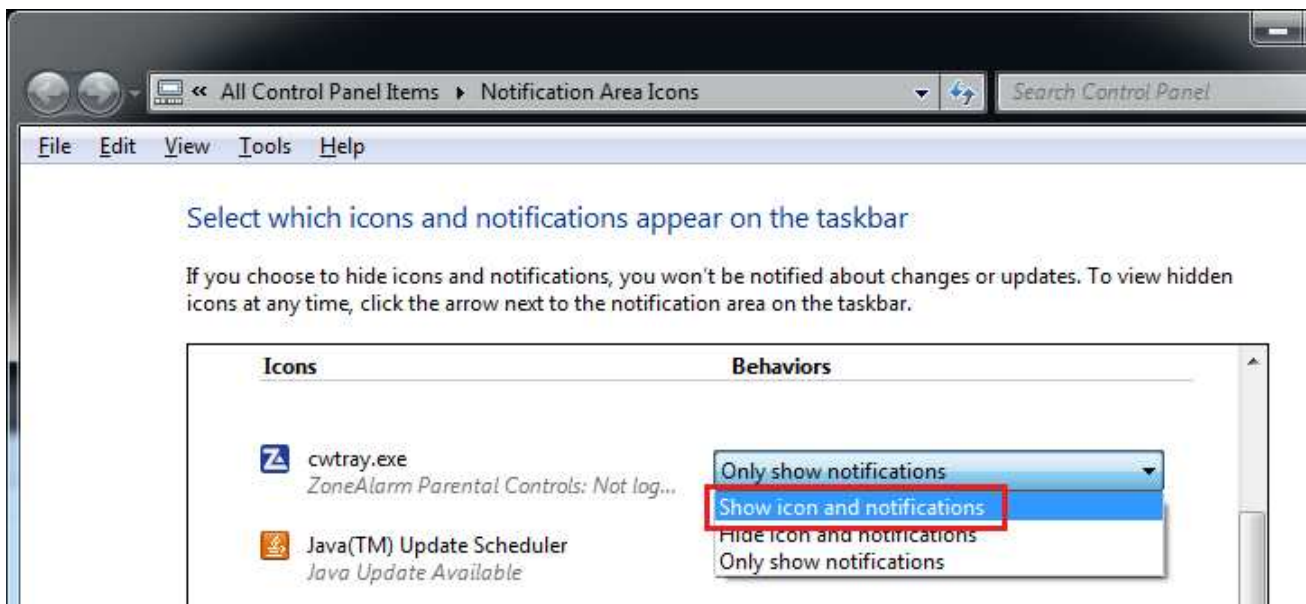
« All Control Panel Items ▸ Notification Area Icons

Search Control Panel

File Edit View Tools Help

Select which icons and notifications appear on the taskbar

If you choose to hide icons and notifications, you won't be notified about changes or updates. To view hidden icons at any time, click the arrow next to the notification area on the taskbar.

| Icons | Behaviors |
|---|---|
| cwtray.exe<br>ZoneAlarm Parental Controls: Not log... | Only show notifications |
| Java(TM) Update Scheduler<br>Java Update Available | |

Show icon and notifications
Hide icon and notifications
Only show notifications